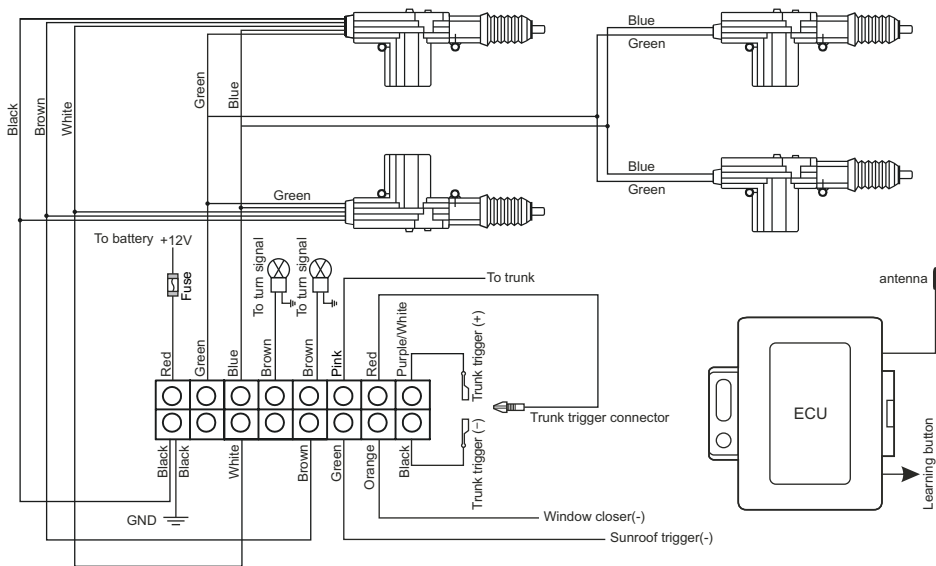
Black
Brown
White
Green
Blue
Blue
Green
Blue
Green
Green
To battery +12V
Fuse
To turn signal
To turn signal
To trunk
antenna
Red
Green
Blue
Brown
Brown
Pink
Red
Purple/White
Trunk trigger (+)
Trunk trigger connector
Trunk trigger (-)
ECU
Learning button
Black
Black
White
Brown
Green
Orange
Black
GND
Window closer(-)
Sunroof trigger(-)